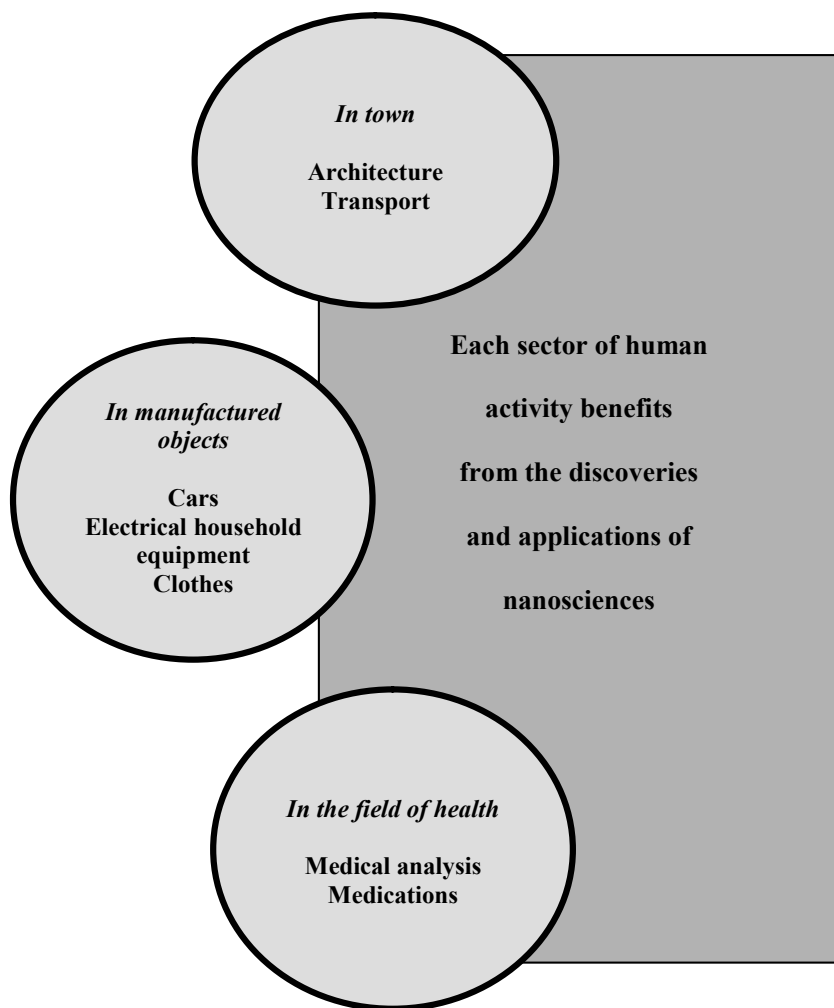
In town

Architecture
Transport

Each sector of human activity benefits from the discoveries and applications of nanosciences

In manufactured objects

Cars
Electrical household equipment
Clothes

In the field of health

Medical analysis
Medications